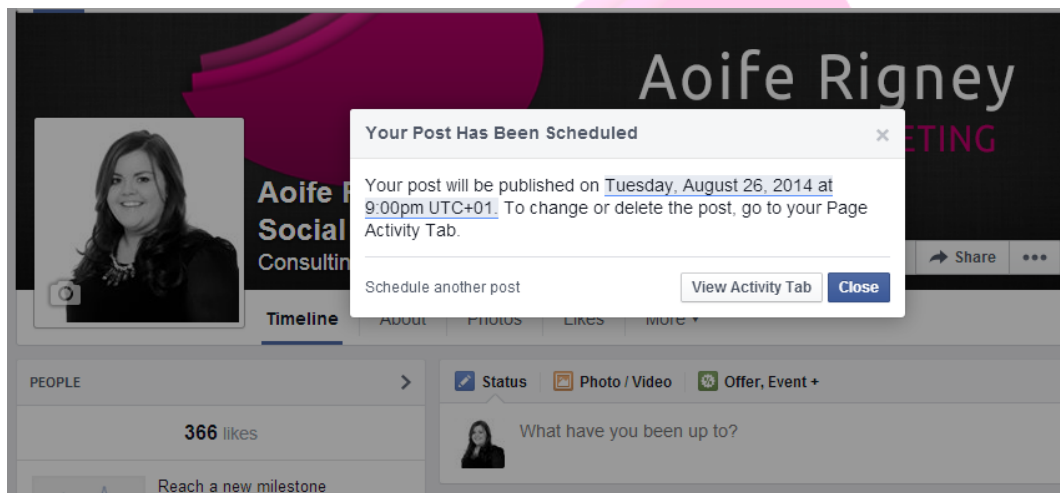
Aoife Rigney

ETING

Aoife

Social

Consultin

Your Post Has Been Scheduled

×

Your post will be published on Tuesday, August 26, 2014 at 9:00pm UTC+01. To change or delete the post, go to your Page Activity Tab.

Schedule another post

View Activity Tab

Close

Share

•••

Timeline

About

Photos

Likes

More ▾

PEOPLE

366 likes

Reach a new milestone

Status

Photo / Video

Offer, Event +

What have you been up to?